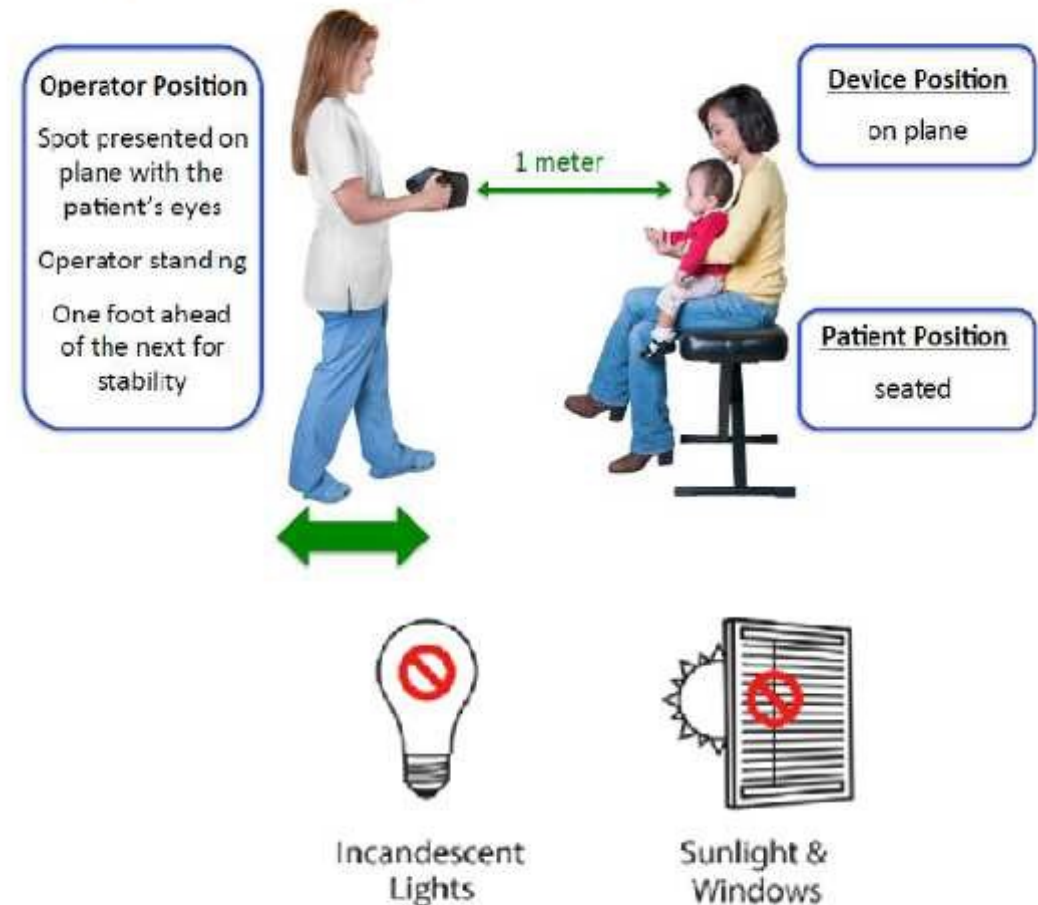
Operator Position

Spot presented on plane with the patient's eyes

Operator standing

One foot ahead of the next for stability

1 meter

Device Position

on plane

Patient Position

seated

Incandescent Lights

Sunlight & Windows